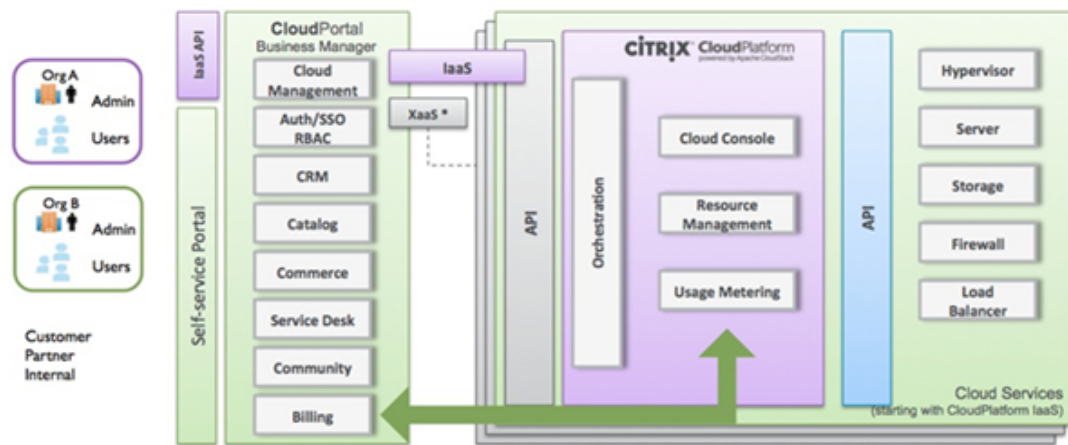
Org A
Admin
Users

Org B
Admin
Users

Customer
Partner
Internal

IaaS API

Self-service Portal

CloudPortal
Business Manager

Cloud Management
Auth/SSO RBAC
CRM
Catalog
Commerce
Service Desk
Community
Billing

IaaS
XaaS *

API

CITRIX CloudPlatform
powered by Apache CloudStack

Orchestration

Cloud Console
Resource Management
Usage Metering

API

Hypervisor
Server
Storage
Firewall
Load Balancer

Cloud Services
(starting with CloudPlatform IaaS)